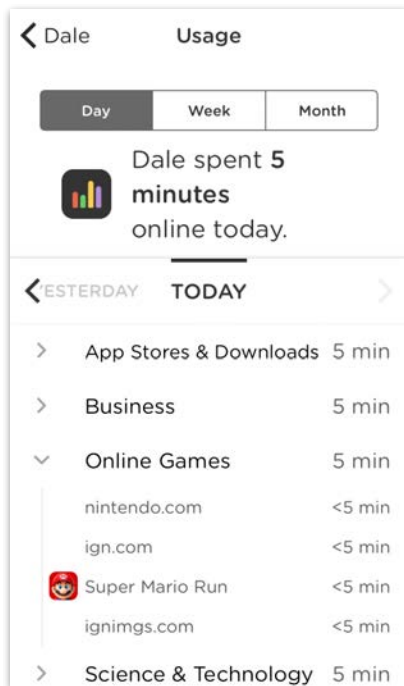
Dale
Usage

Day | Week | Month

Dale spent **5 minutes** online today.

ESTERDAY TODAY

App Stores & Downloads 5 min
Business 5 min
Online Games 5 min
nintendo.com <5 min
ign.com <5 min
Super Mario Run <5 min
ignimgs.com <5 min
Science & Technology 5 min